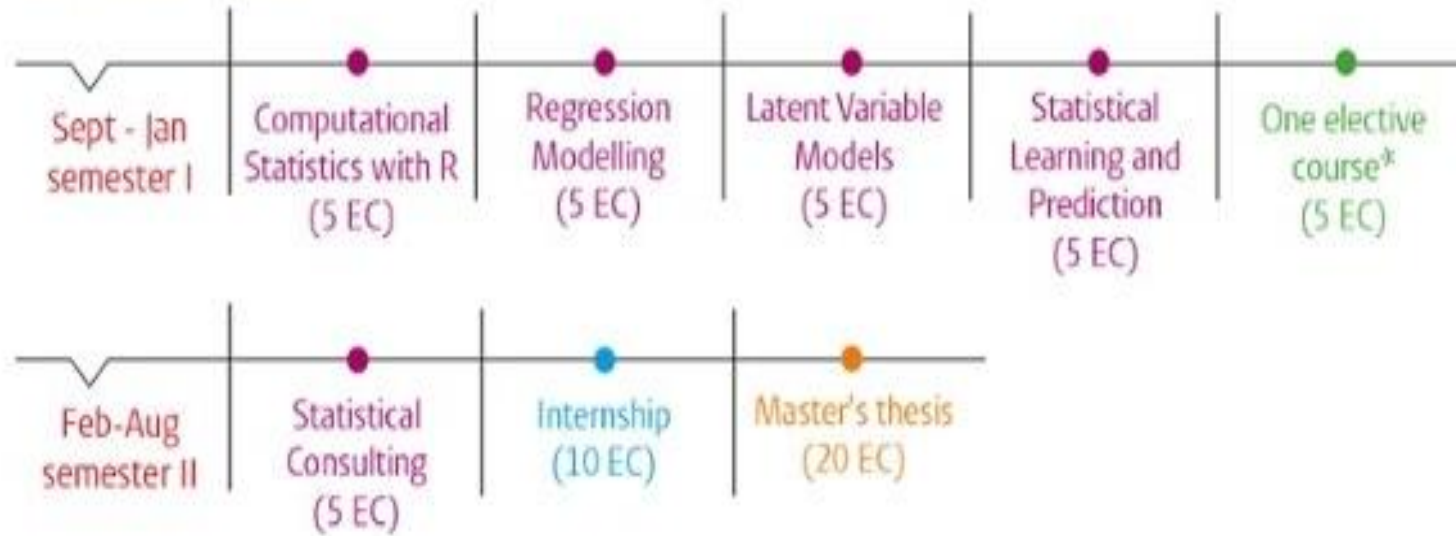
Sept - Jan
semester I

Computational Statistics with R
(5 EC)

Regression Modelling
(5 EC)

Latent Variable Models
(5 EC)

Statistical Learning and Prediction
(5 EC)

One elective course*
(5 EC)

Feb-Aug
semester II

Statistical Consulting
(5 EC)

Internship
(10 EC)

Master's thesis
(20 EC)